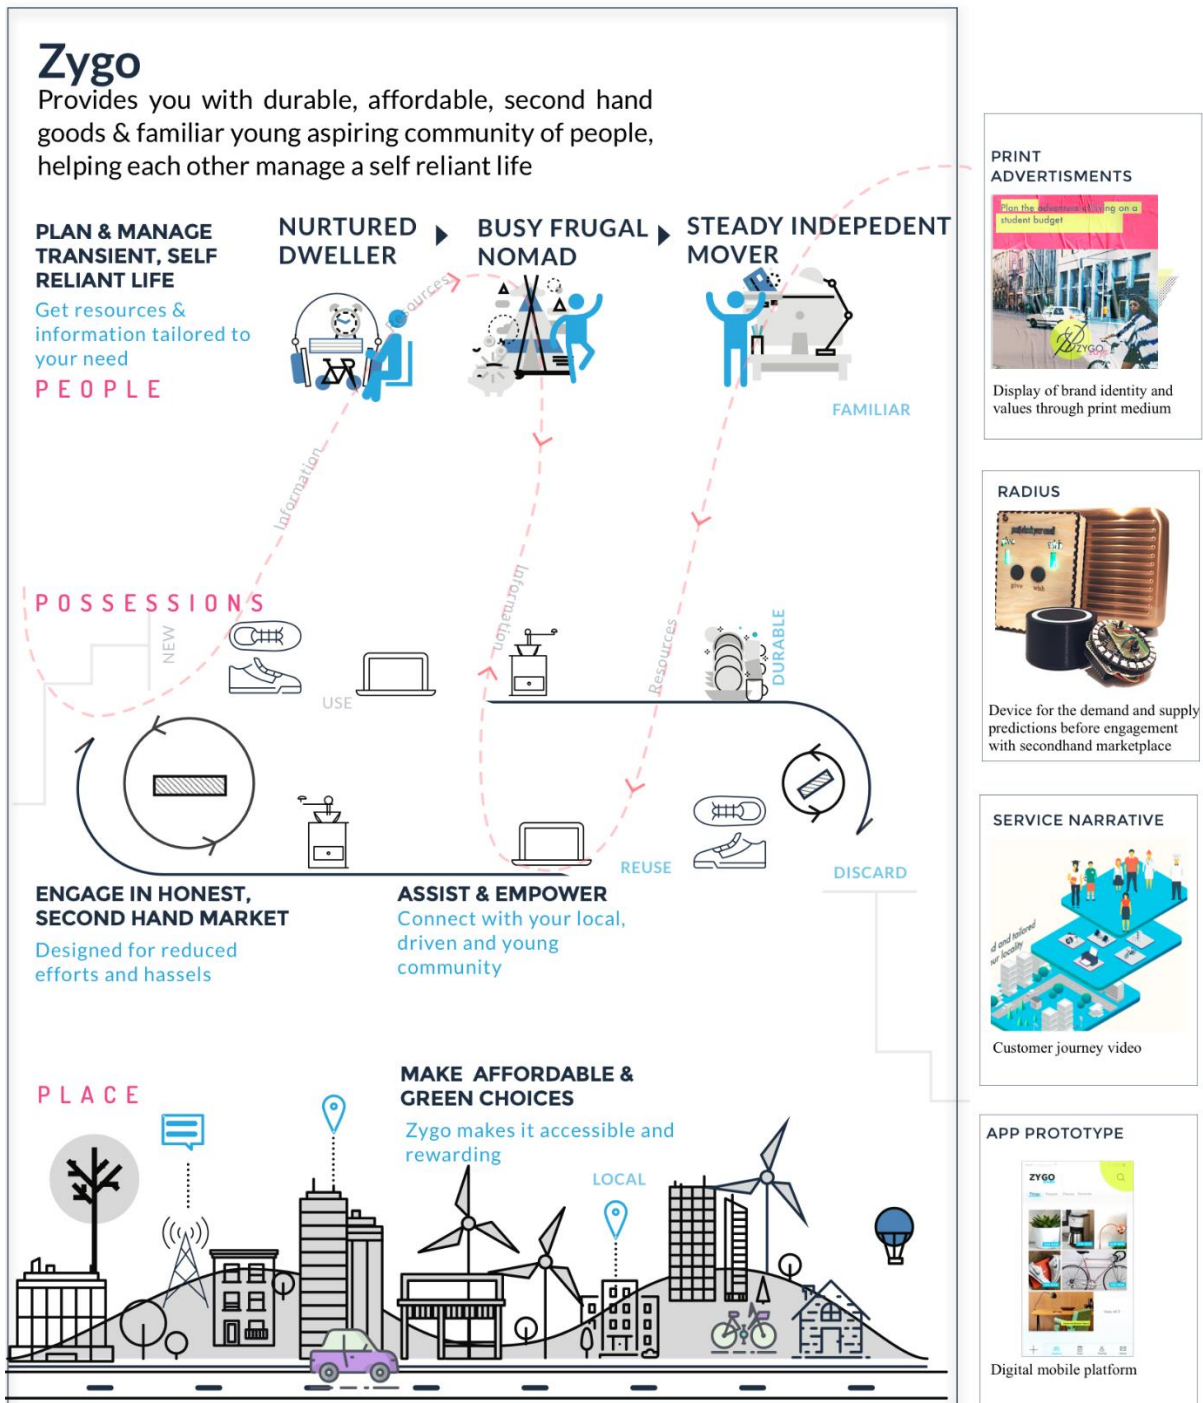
Zygo
Provides you with durable, affordable, second hand goods & familiar young aspiring community of people, helping each other manage a self reliant life

PLAN & MANAGE TRANSIENT, SELF RELIANT LIFE
Get resources & information tailored to your need
PEOPLE

NURTURED DWELLER
BUSY FRUGAL NOMAD
STEADY INDEPEDENT MOVER

Resources
Information
FAMILIAR
Information
Resources

POSSESSIONS
NEW
USE
DURABLE

ENGAGE IN HONEST, SECOND HAND MARKET
Designed for reduced efforts and hassels

ASSIST & EMPOWER
Connect with your local, driven and young community

REUSE
DISCARD

PLACE

MAKE AFFORDABLE & GREEN CHOICES
Zygo makes it accessible and rewarding

LOCAL

PRINT ADVERTISMENTS
Plan the adventure of living on a student budget
ZYGO
Display of brand identity and values through print medium

RADIUS
give wish
Device for the demand and supply predictions before engagement with secondhand marketplace

SERVICE NARRATIVE
Customer journey video

APP PROTOTYPE
ZYGO
Digital mobile platform